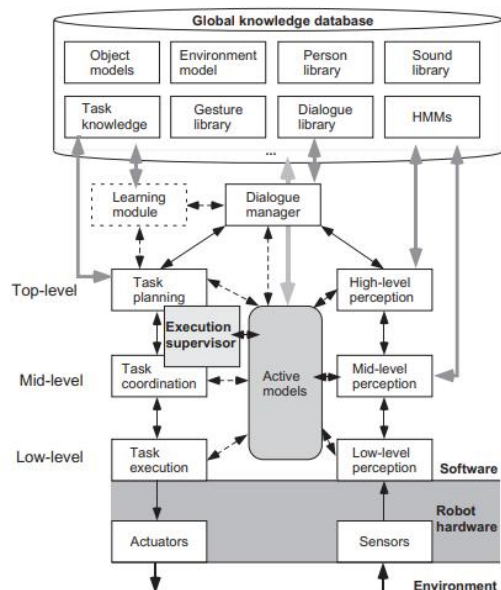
Global knowledge database

Object models

Environment model

Person library

Sound library

Task knowledge

Gesture library

Dialogue library

HMMs

...

Learning module

Dialogue manager

Top-level

Task planning

High-level perception

Execution supervisor

Mid-level

Task coordination

Active models

Mid-level perception

Low-level

Task execution

Low-level perception

Software

Robot hardware

Actuators

Sensors

Environment